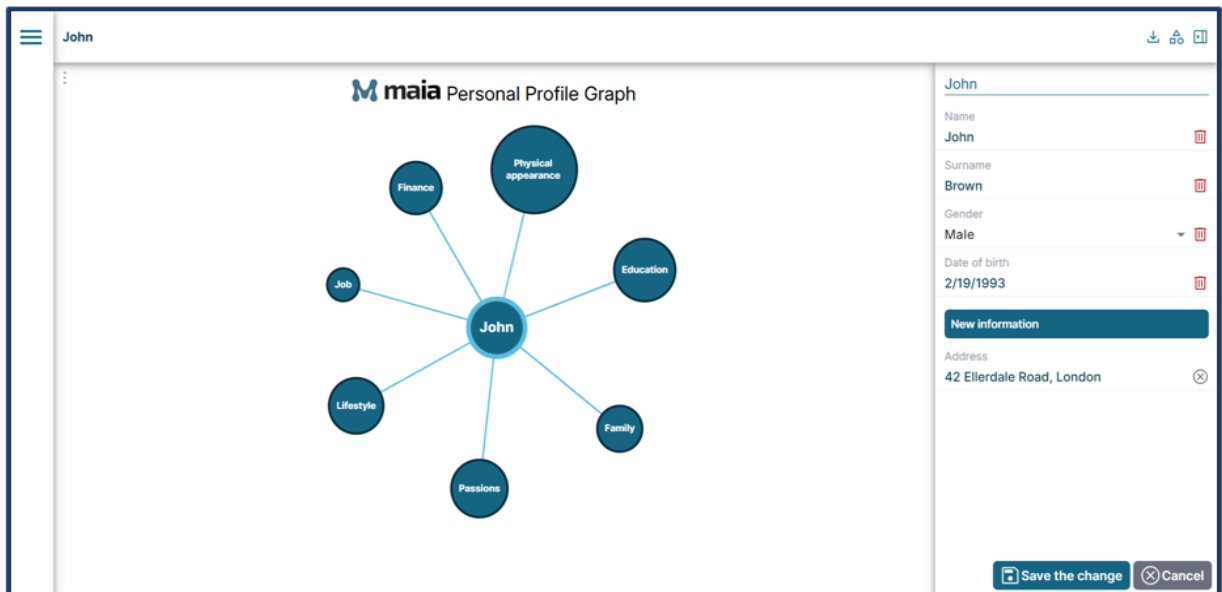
John

maia Personal Profile Graph

Physical appearance
Finance
Education
Job
John
Lifestyle
Family
Passions

John

Name
John

Surname
Brown

Gender
Male

Date of birth
2/19/1993

New information

Address
42 Ellerdale Road, London

Save the change
Cancel